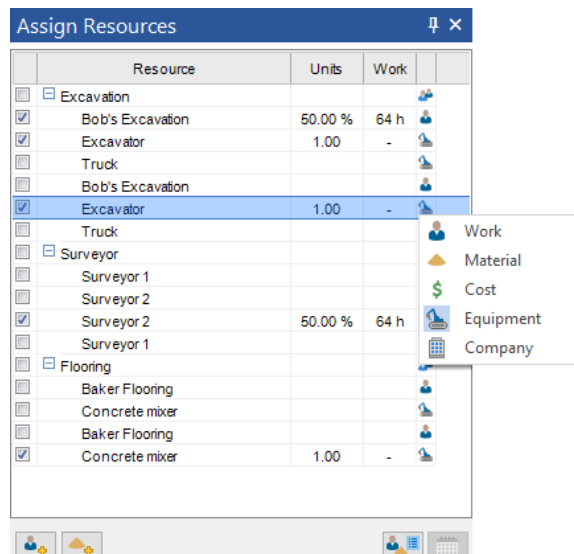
Assign Resources

| | Resource | Units | Work | |
|---|---|---|---|---|
| | ⊟ Excavation | | | |
| ☑ | Bob's Excavation | 50.00 % | 64 h | |
| ☑ | Excavator | 1.00 | - | |
| | Truck | | | |
| | Bob's Excavation | | | |
| ☑ | Excavator | 1.00 | - | |
| | Truck | | | |
| | ⊟ Surveyor | | | |
| | Surveyor 1 | | | |
| | Surveyor 2 | | | |
| ☑ | Surveyor 2 | 50.00 % | 64 h | |
| | Surveyor 1 | | | |
| | ⊟ Flooring | | | |
| | Baker Flooring | | | |
| | Concrete mixer | | | |
| | Baker Flooring | | | |
| ☑ | Concrete mixer | 1.00 | - | |

Work
Material
Cost
Equipment
Company